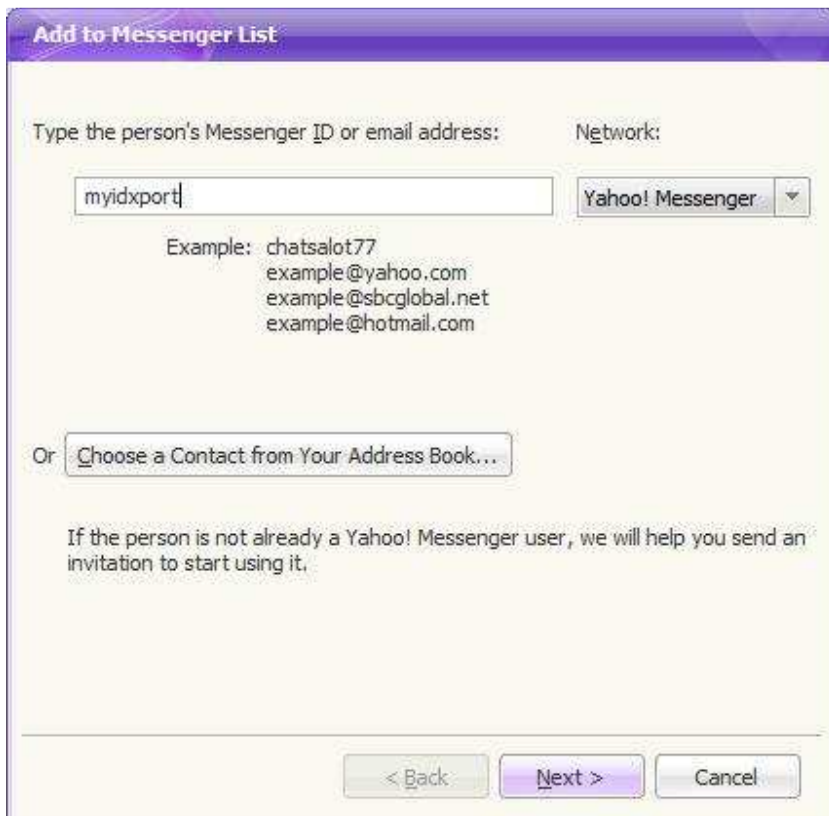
Add to Messenger List

Type the person's Messenger ID or email address:

Network:

myidxport

Yahoo! Messenger

Example: chatsalot77
example@yahoo.com
example@sbcglobal.net
example@hotmail.com

Or Choose a Contact from Your Address Book...

If the person is not already a Yahoo! Messenger user, we will help you send an invitation to start using it.

< Back

Next >

Cancel